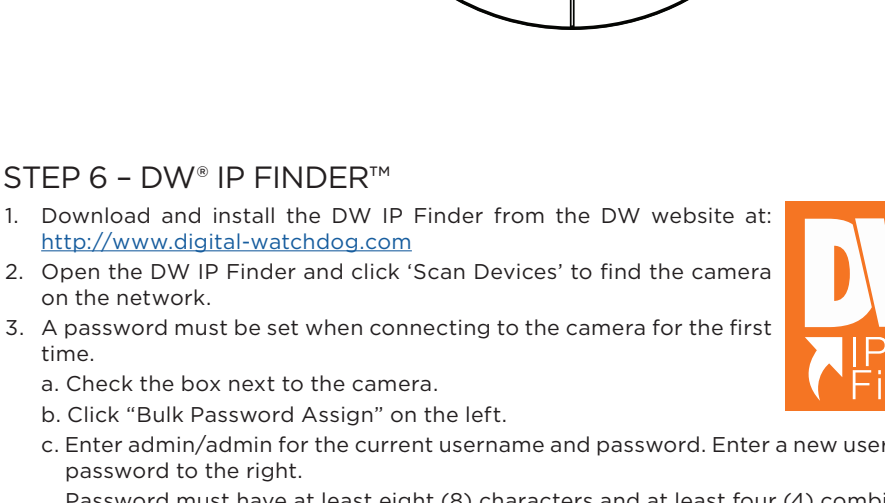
STEP 6 – DW® IP FINDER™

1. Download and install the DW IP Finder from the DW website at: http://www.digital-watchdog.com
2. Open the DW IP Finder and click 'Scan Devices' to find the camera on the network.
3. A password must be set when connecting to the camera for the first time.
a. Check the box next to the camera.
b. Click "Bulk Password Assign" on the left.
c. Enter admin/admin for the current username and password. Enter a new user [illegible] password to the right.
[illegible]

DW
IP
Fi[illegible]